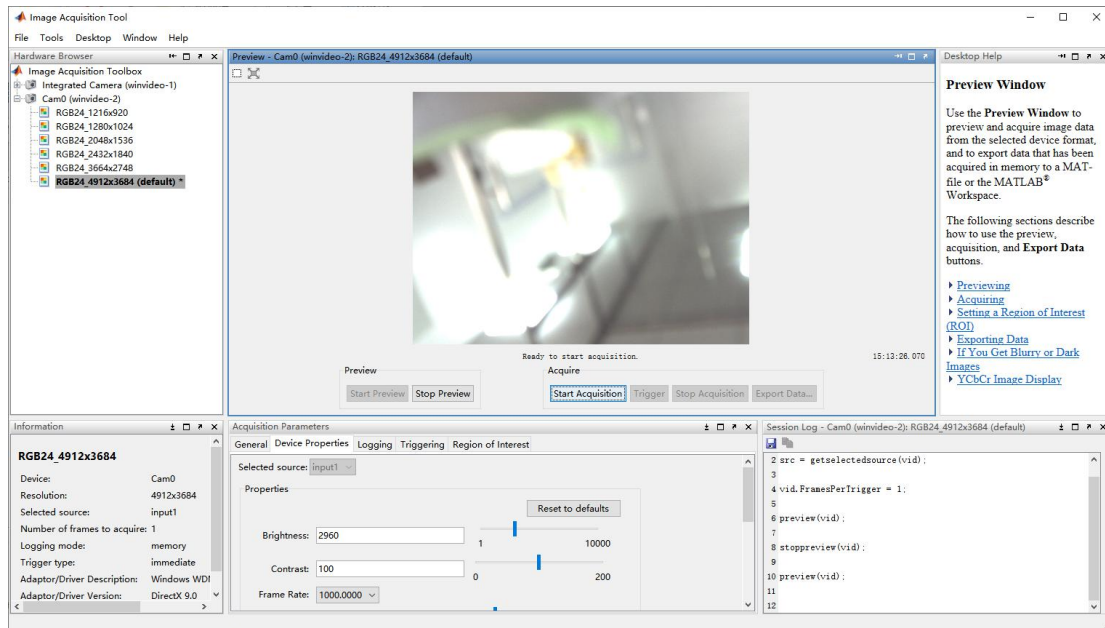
Image Acquisition Tool

File Tools Desktop Window Help

Hardware Browser

Image Acquisition Toolbox
Integrated Camera (winvideo-1)
Cam0 (winvideo-2)
RGB24_1216x920
RGB24_1280x1024
RGB24_2048x1536
RGB24_2432x1840
RGB24_3664x2748
RGB24_4912x3684 (default) *

Preview - Cam0 (winvideo-2): RGB24_4912x3684 (default)

Ready to start acquisition.

15:13:26.070

Preview
Start Preview Stop Preview

Acquire
Start Acquisition Trigger Stop Acquisition Export Data...

Desktop Help

Preview Window

Use the Preview Window to preview and acquire image data from the selected device format, and to export data that has been acquired in memory to a MAT-file or the MATLAB® Workspace.

The following sections describe how to use the preview, acquisition, and Export Data buttons.

Previewing
Acquiring
Setting a Region of Interest (ROI)
Exporting Data
If You Get Blurry or Dark Images
YCbCr Image Display

Information

RGB24_4912x3684

| Device: | Cam0 |
|---|---|
| Resolution: | 4912x3684 |
| Selected source: | input1 |
| Number of frames to acquire: | 1 |
| Logging mode: | memory |
| Trigger type: | immediate |
| Adaptor/Driver Description: | Windows WDI |
| Adaptor/Driver Version: | DirectX 9.0 |

Acquisition Parameters

General Device Properties Logging Triggering Region of Interest

Selected source: input1

Properties

Reset to defaults

Brightness: 2960
1 10000

Contrast: 100
0 200

Frame Rate: 1000.0000

Session Log - Cam0 (winvideo-2): RGB24_4912x3684 (default)

2 src = getselectedsource(vid);
3
4 vid.FramesPerTrigger = 1;
5
6 preview(vid);
7
8 stoppreview(vid);
9
10 preview(vid);
11
12